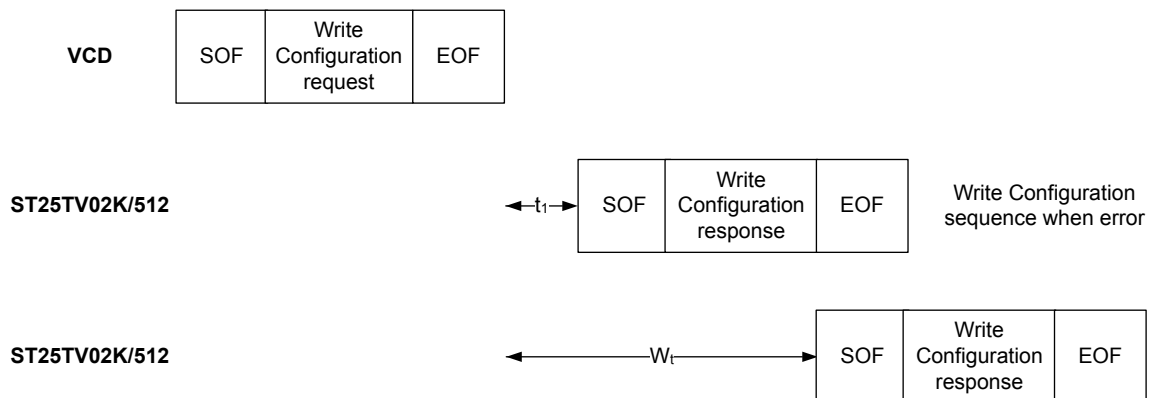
VCD

| SOF | Write Configuration request | EOF |
|---|---|---|

ST25TV02K/512

$t_1$

| SOF | Write Configuration response | EOF |
|---|---|---|

Write Configuration sequence when error

ST25TV02K/512

$W_t$

| SOF | Write Configuration response | EOF |
|---|---|---|